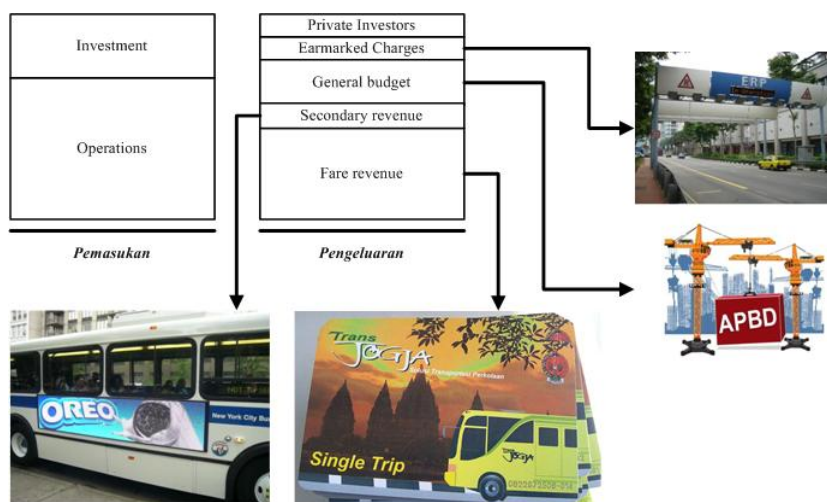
Investment

Operations

Pemasukan

Private Investors
Earmarked Charges
General budget
Secondary revenue
Fare revenue

Pengeluaran

ERP

APBD

OREO

New York City Bus

Trans JOGJA

Sistem Transportasi Perkotaan

Single Trip

Jogja